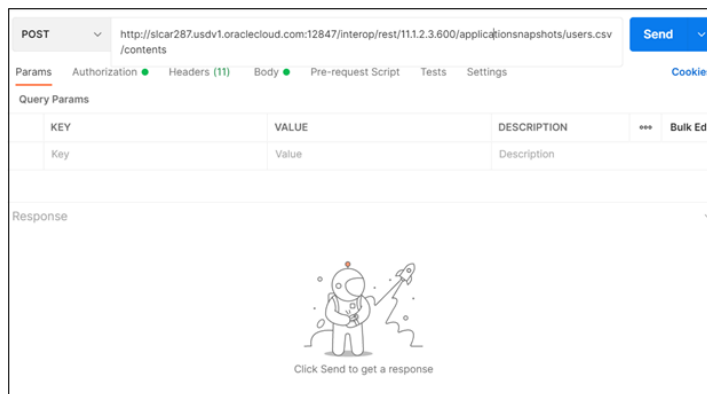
POST

http://slcar287.usdv1.oraclecloud.com:12847/interop/rest/11.1.2.3.600/applicationsnapshots/users.csv/contents

Send

Params Authorization Headers (11) Body Pre-request Script Tests Settings

Cookie

Query Params

| KEY | VALUE | DESCRIPTION | ••• | Bulk Ed |
|---|---|---|---|---|
| Key | Value | Description | | |

Response

Click Send to get a response